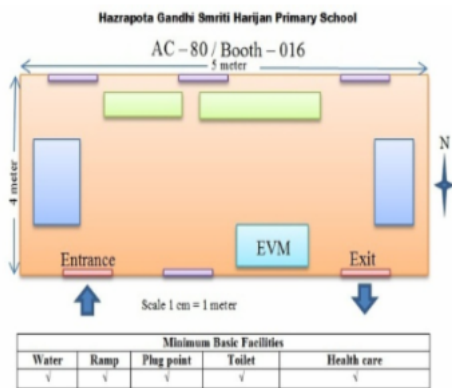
Hazrapota Gandhi Smriti Harijan Primary School

AC – 80 / Booth – 016

5 meter

4 meter

N

EVM

Entrance

Exit

Scale 1 cm = 1 meter

| Minimum Basic Facilities | | | | |
|---|---|---|---|---|
| Water | Ramp | Plug point | Toilet | Health care |
| √ | √ | √ | √ | √ |